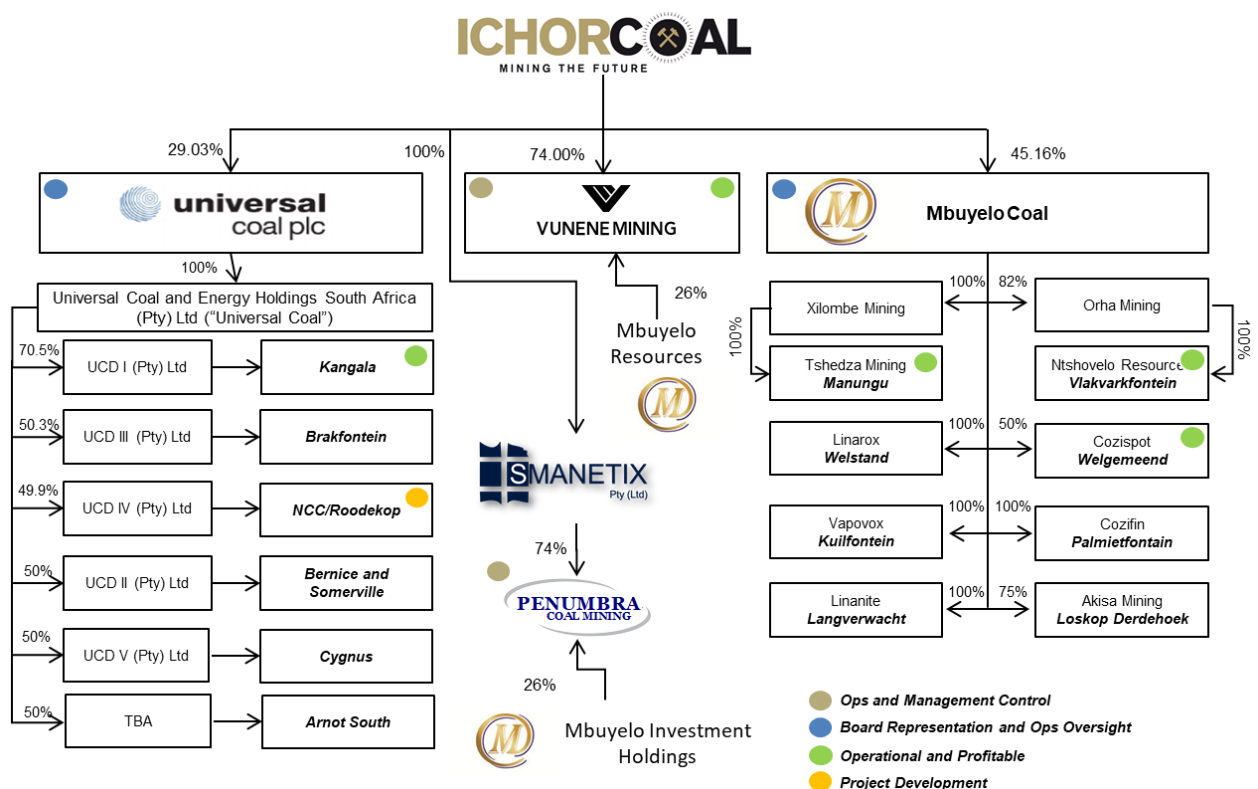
ICHORCOAL
MINING THE FUTURE

29.03%
100%
74.00%
45.16%

universal coal plc

VUNENE MINING

Mbuyelo Coal

100%

Universal Coal and Energy Holdings South Africa (Pty) Ltd ("Universal Coal")

70.5%
UCD I (Pty) Ltd
Kangala

50.3%
UCD III (Pty) Ltd
Brakfontein

49.9%
UCD IV (Pty) Ltd
NCC/Roodekop

50%
UCD II (Pty) Ltd
Bernice and Somerville

50%
UCD V (Pty) Ltd
Cygnus

50%
TBA
Arnot South

26%
Mbuyelo Resources

SMANETIX Pty (Ltd)

74%

PENUMBRA COAL MINING

26%
Mbuyelo Investment Holdings

100%
82%
Xilombe Mining
Orha Mining
100%
100%
Tshedza Mining Manungu
Ntshovelo Resource Vlakvarkfontein

100%
50%
Linarox Welstand
Cozispot Welgemeend

100%
100%
Vapovox Kuilfontein
Cozifin Palmietfontain

100%
75%
Linanite Langverwacht
Akisa Mining Loskop Derdehoek

Ops and Management Control
Board Representation and Ops Oversight
Operational and Profitable
Project Development